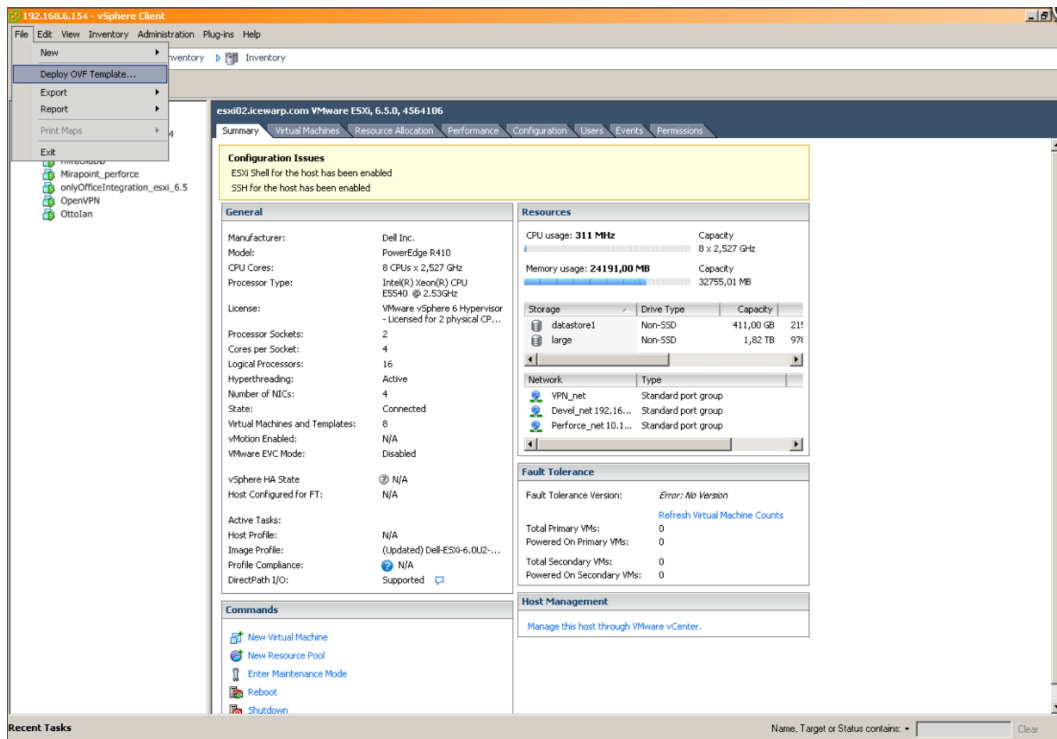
192.168.6.154 - vSphere Client

File Edit View Inventory Administration Plug-ins Help

New
Deploy OVF Template...
Export
Report
Print Maps
Exit

nventory Inventory

4
Mirapoint_perforce
onlyOfficeIntegration_esxi_6.5
OpenVPN
OttoIan

esxi02.icewarp.com VMware ESXi, 6.5.0, 4564106

Summary | Virtual Machines | Resource Allocation | Performance | Configuration | Users | Events | Permissions

Configuration Issues
ESXi Shell for the host has been enabled
SSH for the host has been enabled

General

| | |
|---|---|
| Manufacturer: | Dell Inc. |
| Model: | PowerEdge R410 |
| CPU Cores: | 8 CPUs x 2,527 GHz |
| Processor Type: | Intel(R) Xeon(R) CPU E5540 @ 2.53GHz |
| License: | VMware vSphere 6 Hypervisor - Licensed for 2 physical CP... |
| Processor Sockets: | 2 |
| Cores per Socket: | 4 |
| Logical Processors: | 16 |
| Hyperthreading: | Active |
| Number of NICs: | 4 |
| State: | Connected |
| Virtual Machines and Templates: | 8 |
| vMotion Enabled: | N/A |
| VMware EVC Mode: | Disabled |
| vSphere HA State | N/A |
| Host Configured for FT: | N/A |
| Active Tasks: | |
| Host Profile: | N/A |
| Image Profile: | (Updated) Dell-ESXi-6.0U2-... |
| Profile Compliance: | N/A |
| DirectPath I/O: | Supported |

Commands

New Virtual Machine
New Resource Pool
Enter Maintenance Mode
Reboot
Shutdown

Resources

CPU usage: 311 MHz
Capacity
8 x 2,527 GHz

Memory usage: 24191,00 MB
Capacity
32755,01 MB

| Storage | Drive Type | Capacity | |
|---|---|---|---|
| datastore1 | Non-SSD | 411,00 GB | 21! |
| large | Non-SSD | 1,82 TB | 97( |

| Network | Type |
|---|---|
| VPN_net | Standard port group |
| Devel_net 192.16... | Standard port group |
| Perforce_net 10.1... | Standard port group |

Fault Tolerance

Fault Tolerance Version: Error: No Version
Refresh Virtual Machine Counts
Total Primary VMs: 0
Powered On Primary VMs: 0
Total Secondary VMs: 0
Powered On Secondary VMs: 0

Host Management

Manage this host through VMware vCenter.

Recent Tasks

Name, Target or Status contains: ▾ Clear